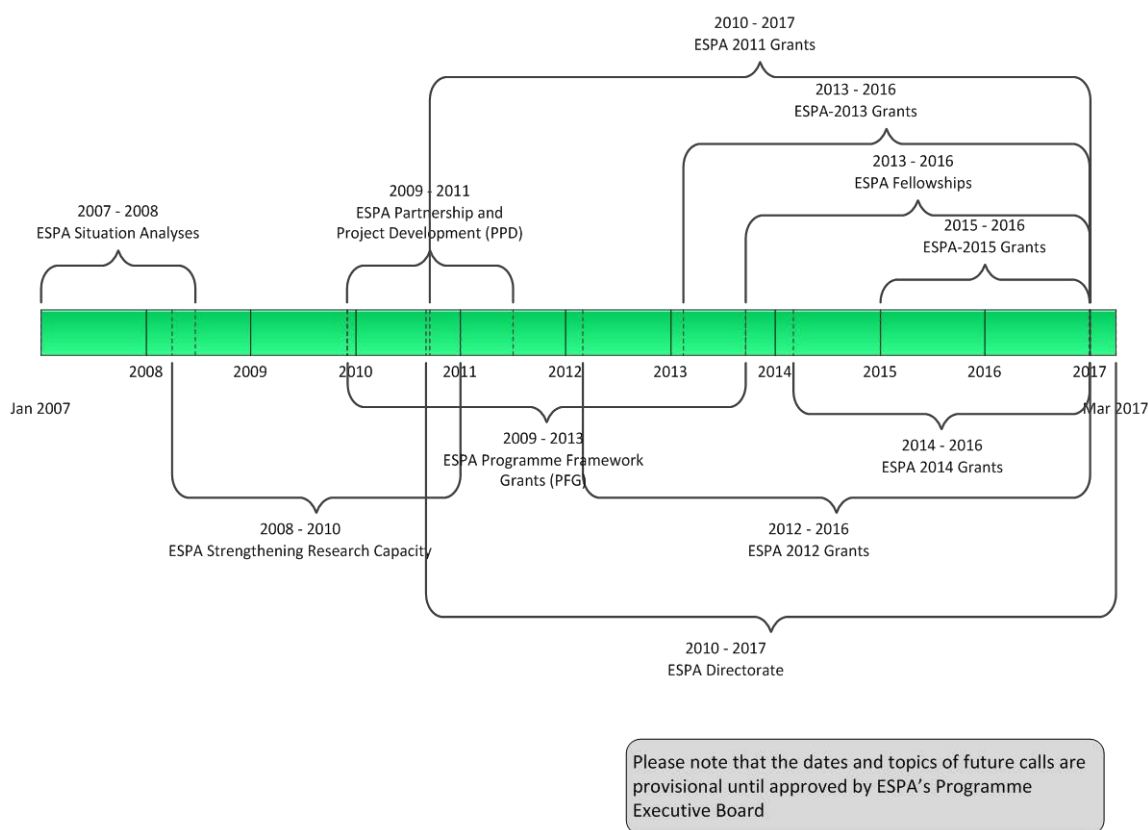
2010 - 2017
ESPA 2011 Grants

2013 - 2016
ESPA-2013 Grants

2013 - 2016
ESPA Fellowships

2009 - 2011
ESPA Partnership and Project Development (PPD)

2007 - 2008
ESPA Situation Analyses

2015 - 2016
ESPA-2015 Grants

2008

2009

2010

2011

2012

2013

2014

2015

2016

2017

Jan 2007

Mar 2017

2009 - 2013
ESPA Programme Framework Grants (PFG)

2014 - 2016
ESPA 2014 Grants

2008 - 2010
ESPA Strengthening Research Capacity

2012 - 2016
ESPA 2012 Grants

2010 - 2017
ESPA Directorate

Please note that the dates and topics of future calls are provisional until approved by ESPA's Programme Executive Board